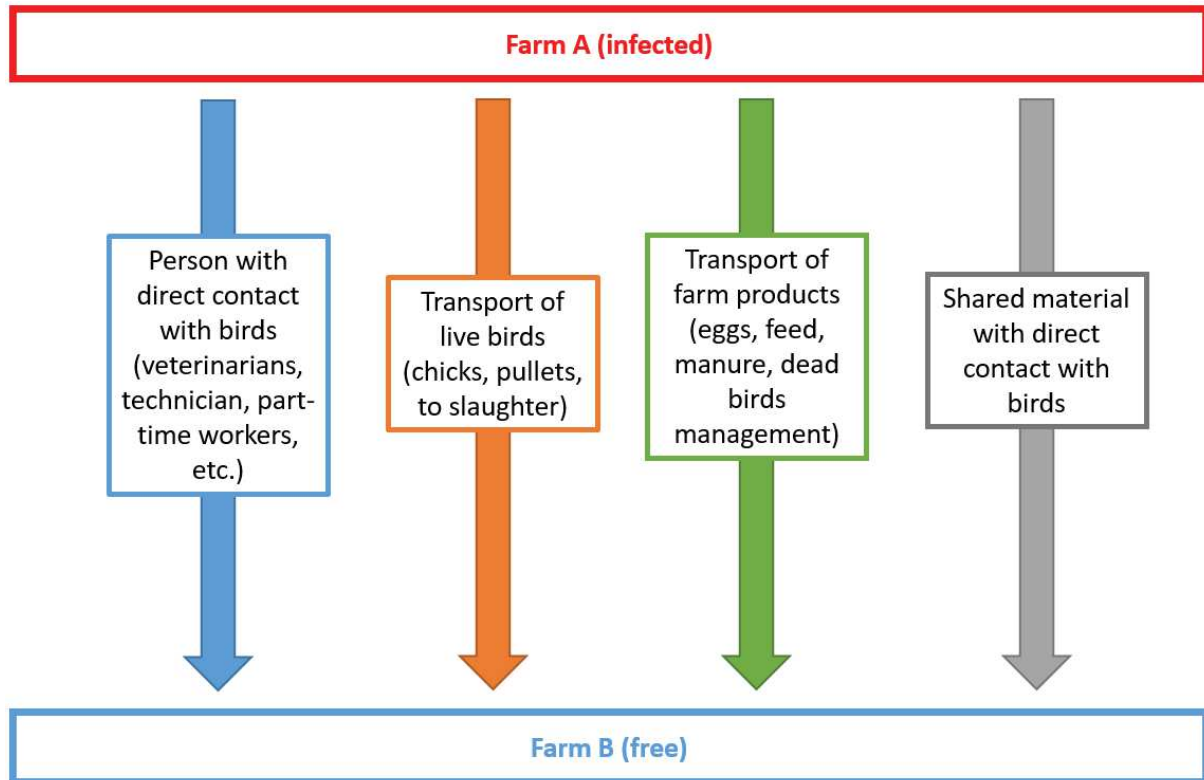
Farm A (infected)

Person with direct contact with birds (veterinarians, technician, part-time workers, etc.)

Transport of live birds (chicks, pullets, to slaughter)

Transport of farm products (eggs, feed, manure, dead birds management)

Shared material with direct contact with birds

Farm B (free)